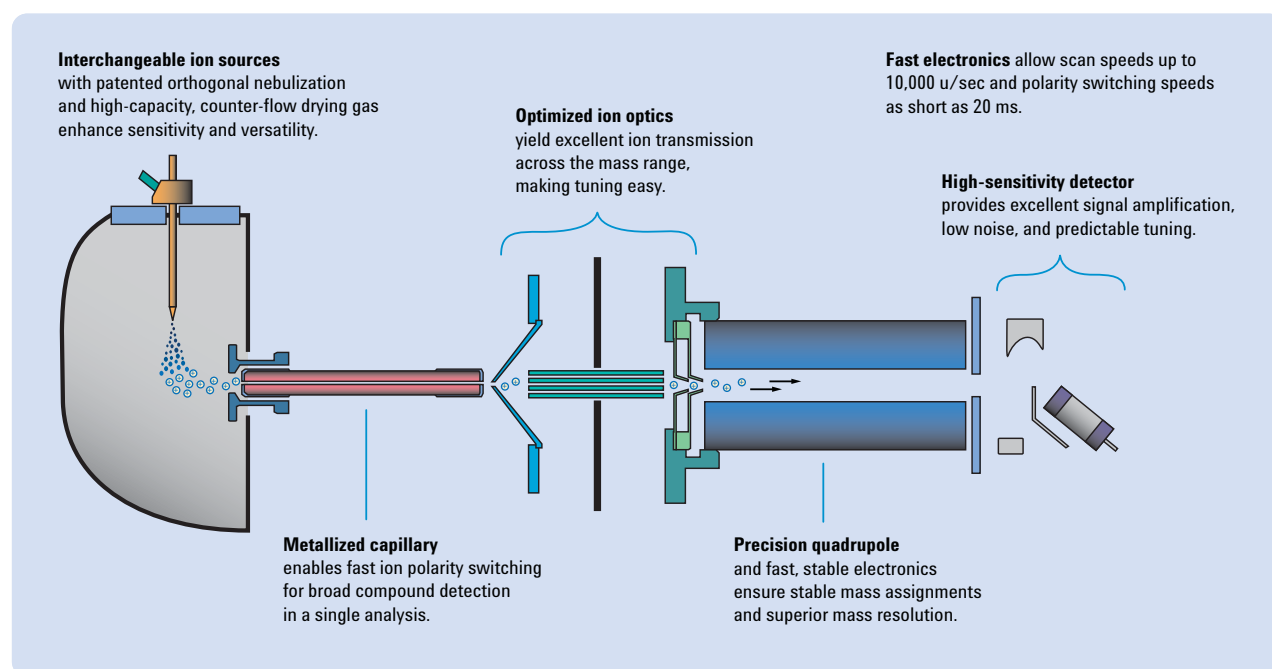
**Interchangeable ion sources** with patented orthogonal nebulization and high-capacity, counter-flow drying gas enhance sensitivity and versatility.

**Optimized ion optics** yield excellent ion transmission across the mass range, making tuning easy.

**Fast electronics** allow scan speeds up to 10,000 u/sec and polarity switching speeds as short as 20 ms.

**High-sensitivity detector** provides excellent signal amplification, low noise, and predictable tuning.

**Metallized capillary** enables fast ion polarity switching for broad compound detection in a single analysis.

**Precision quadrupole** and fast, stable electronics ensure stable mass assignments and superior mass resolution.